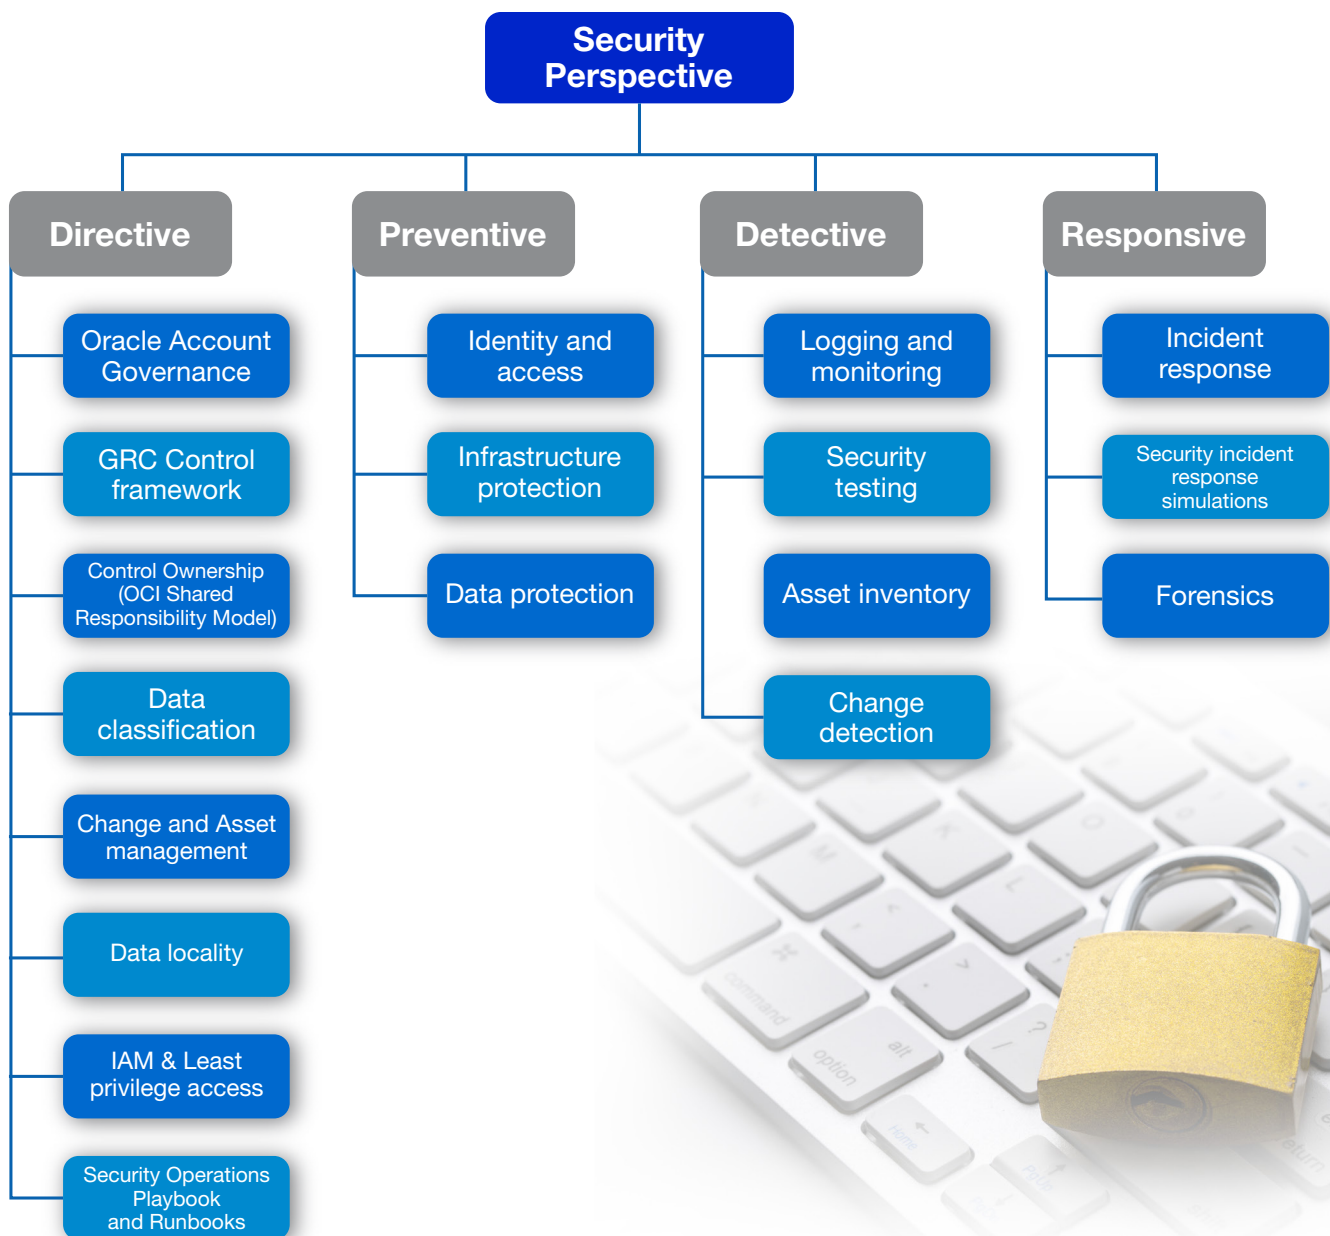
Security Perspective

Directive

Oracle Account Governance

GRC Control framework

Control Ownership (OCI Shared Responsibility Model)

Data classification

Change and Asset management

Data locality

IAM & Least privilege access

Security Operations Playbook and Runbooks

Preventive

Identity and access

Infrastructure protection

Data protection

Detective

Logging and monitoring

Security testing

Asset inventory

Change detection

Responsive

Incident response

Security incident response simulations

Forensics